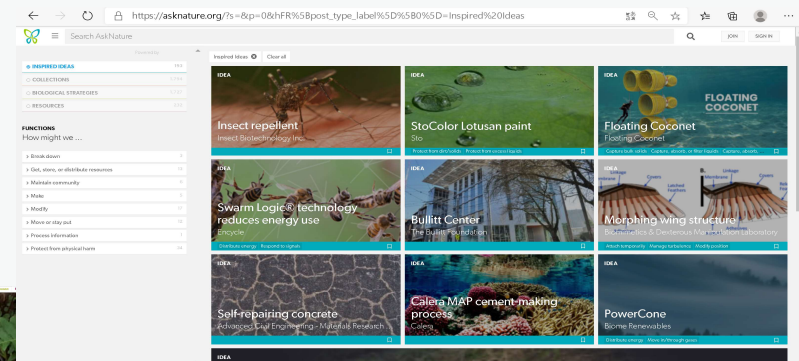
https://asknature.org/?s=&p=0&hFR%5Bpost_type_label%5D%5B0%5D=Inspired%20Ideas

Search AskNature

JOIN SIGN IN

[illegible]

INSPIRED IDEAS
COLLECTIONS
BIOLOGICAL STRATEGIES
RESOURCES

FUNCTIONS
How might we ...

Break down
Get, store, or distribute resources
Maintain community
Make
Modify
Move or stay put
Process information
Protect from physical harm

Inspired Ideas Clear all

IDEA
Insect repellent
Insect Biotechnology Inc.

IDEA
StoColor Lotusan paint
Sto
Protect from dirt/solids Protect from excess liquids

IDEA
FLOATING COCONET
Floating Coconet
Floating Coconet
Capture, absorb, or filter liquids Capture, absorb, or filter solids

IDEA
Swarm Logic® technology reduces energy use
Encycle
Distribute energy Respond to signals

IDEA
Bullitt Center
The Bullitt Foundation

IDEA
Morphing wing structure
Biomimetics & Dexterous Manipulation Laboratory
Attach temporarily Manage turbulence Modify position

IDEA
Self-repairing concrete
Advanced Civil Engineering - Materials Research

IDEA
Calera MAP cement-making process
Calera

IDEA
PowerCone
Biome Renewables
Distribute energy Move in/through gases

IDEA